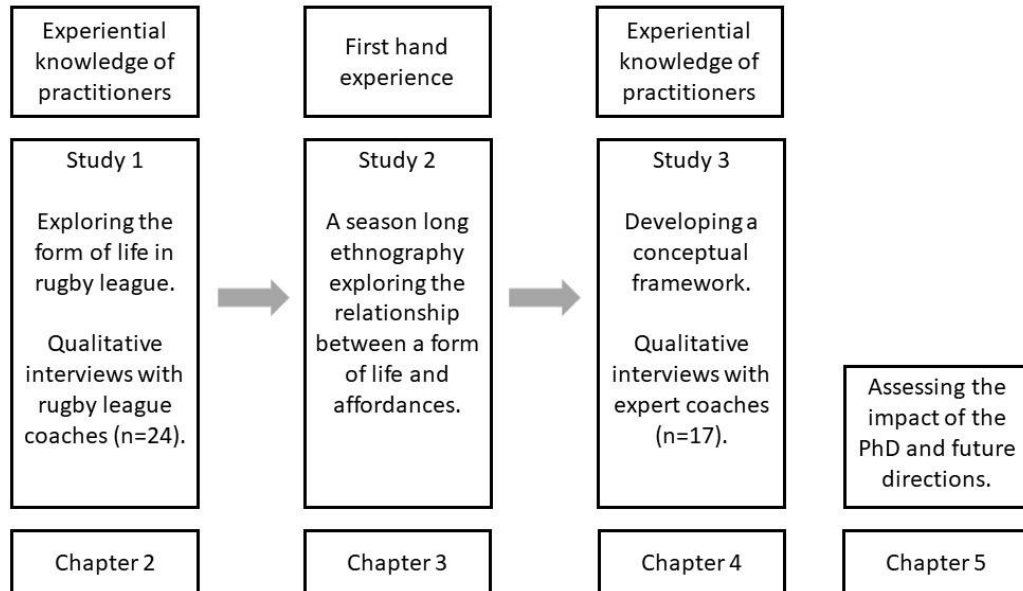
Experiential knowledge of practitioners

Study 1

Exploring the form of life in rugby league.

Qualitative interviews with rugby league coaches (n=24).

Chapter 2

First hand experience

Study 2

A season long ethnography exploring the relationship between a form of life and affordances.

Chapter 3

Experiential knowledge of practitioners

Study 3

Developing a conceptual framework.

Qualitative interviews with expert coaches (n=17).

Chapter 4

Assessing the impact of the PhD and future directions.

Chapter 5